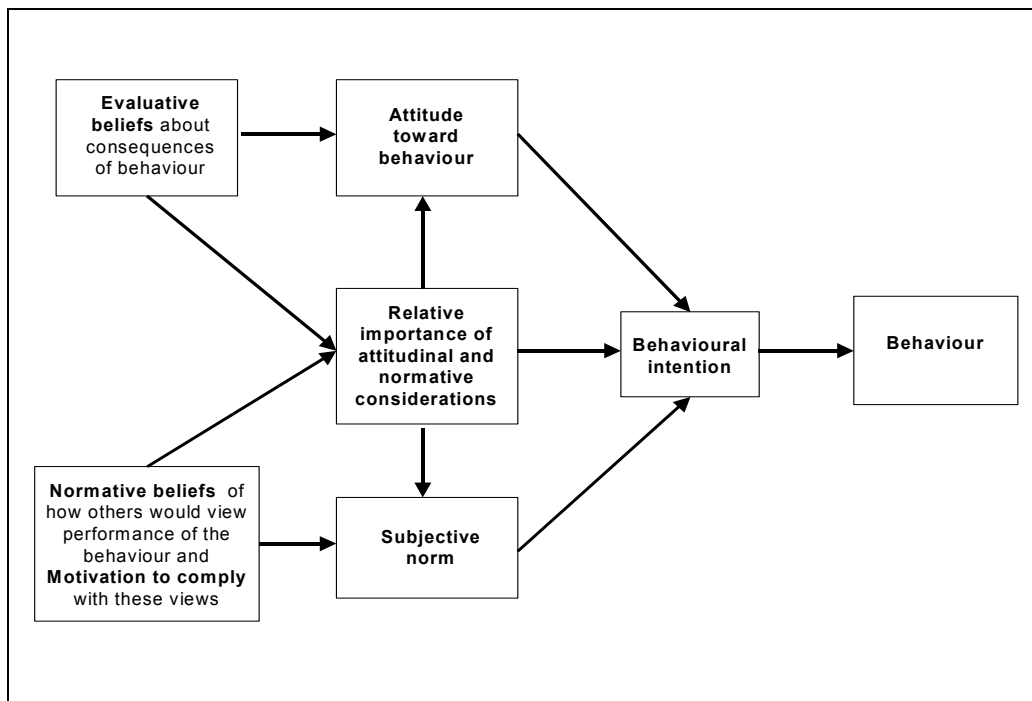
Evaluative beliefs about consequences of behaviour

Attitude toward behaviour

Relative importance of attitudinal and normative considerations

Behavioural intention

Behaviour

Normative beliefs of how others would view performance of the behaviour and Motivation to comply with these views

Subjective norm